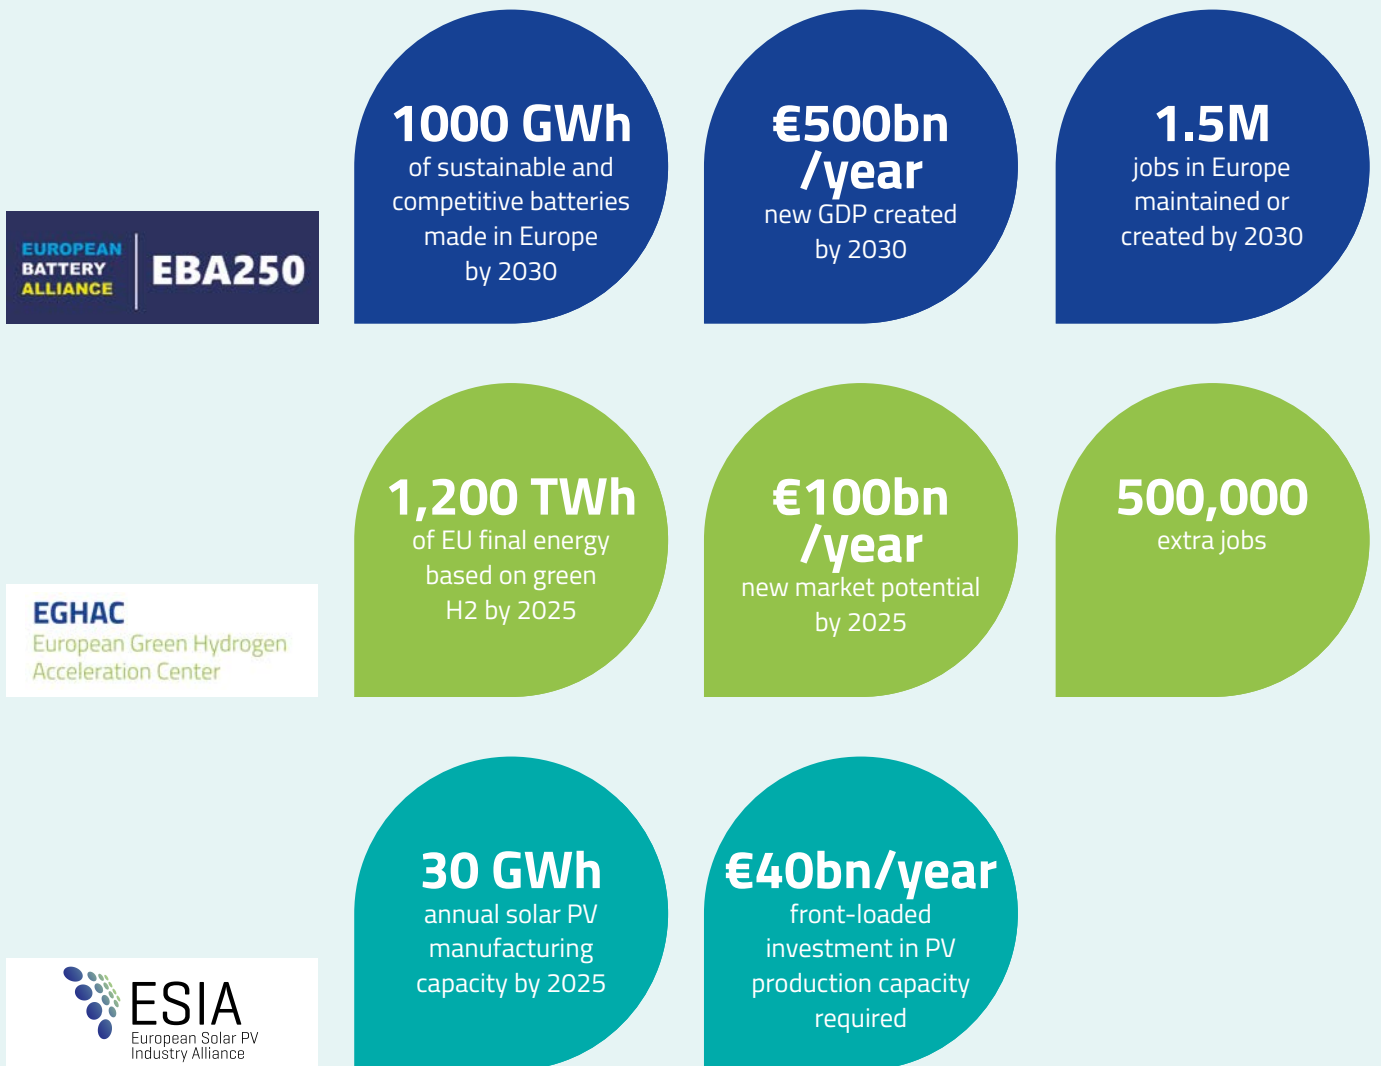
EUROPEAN BATTERY ALLIANCE EBA250

1000 GWh
of sustainable and competitive batteries made in Europe by 2030

€500bn /year
new GDP created by 2030

1.5M
jobs in Europe maintained or created by 2030

EGHAC
European Green Hydrogen Acceleration Center

1,200 TWh
of EU final energy based on green H2 by 2025

€100bn /year
new market potential by 2025

500,000
extra jobs

ESIA
European Solar PV Industry Alliance

30 GWh
annual solar PV manufacturing capacity by 2025

€40bn/year
front-loaded investment in PV production capacity required